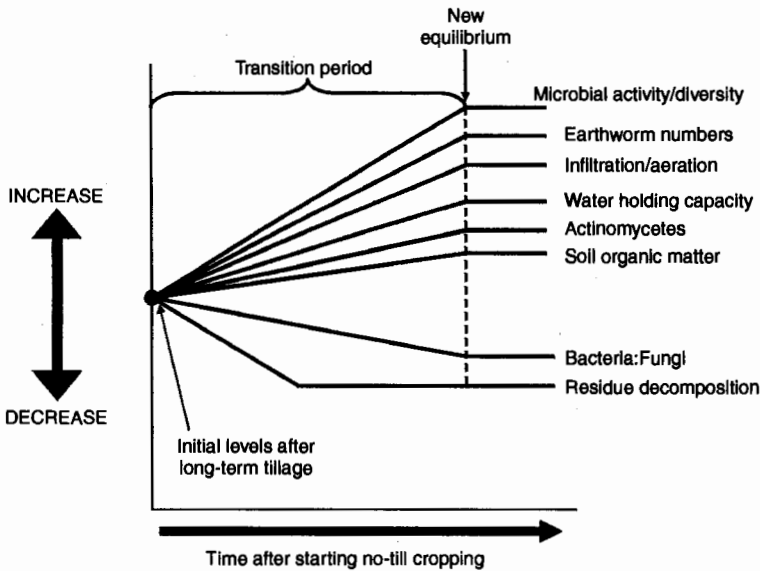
New equilibrium

Transition period

Microbial activity/diversity

Earthworm numbers

Infiltration/aeration

Water holding capacity

Actinomycetes

Soil organic matter

Bacteria:Fungi

Residue decomposition

INCREASE

DECREASE

Initial levels after long-term tillage

Time after starting no-till cropping